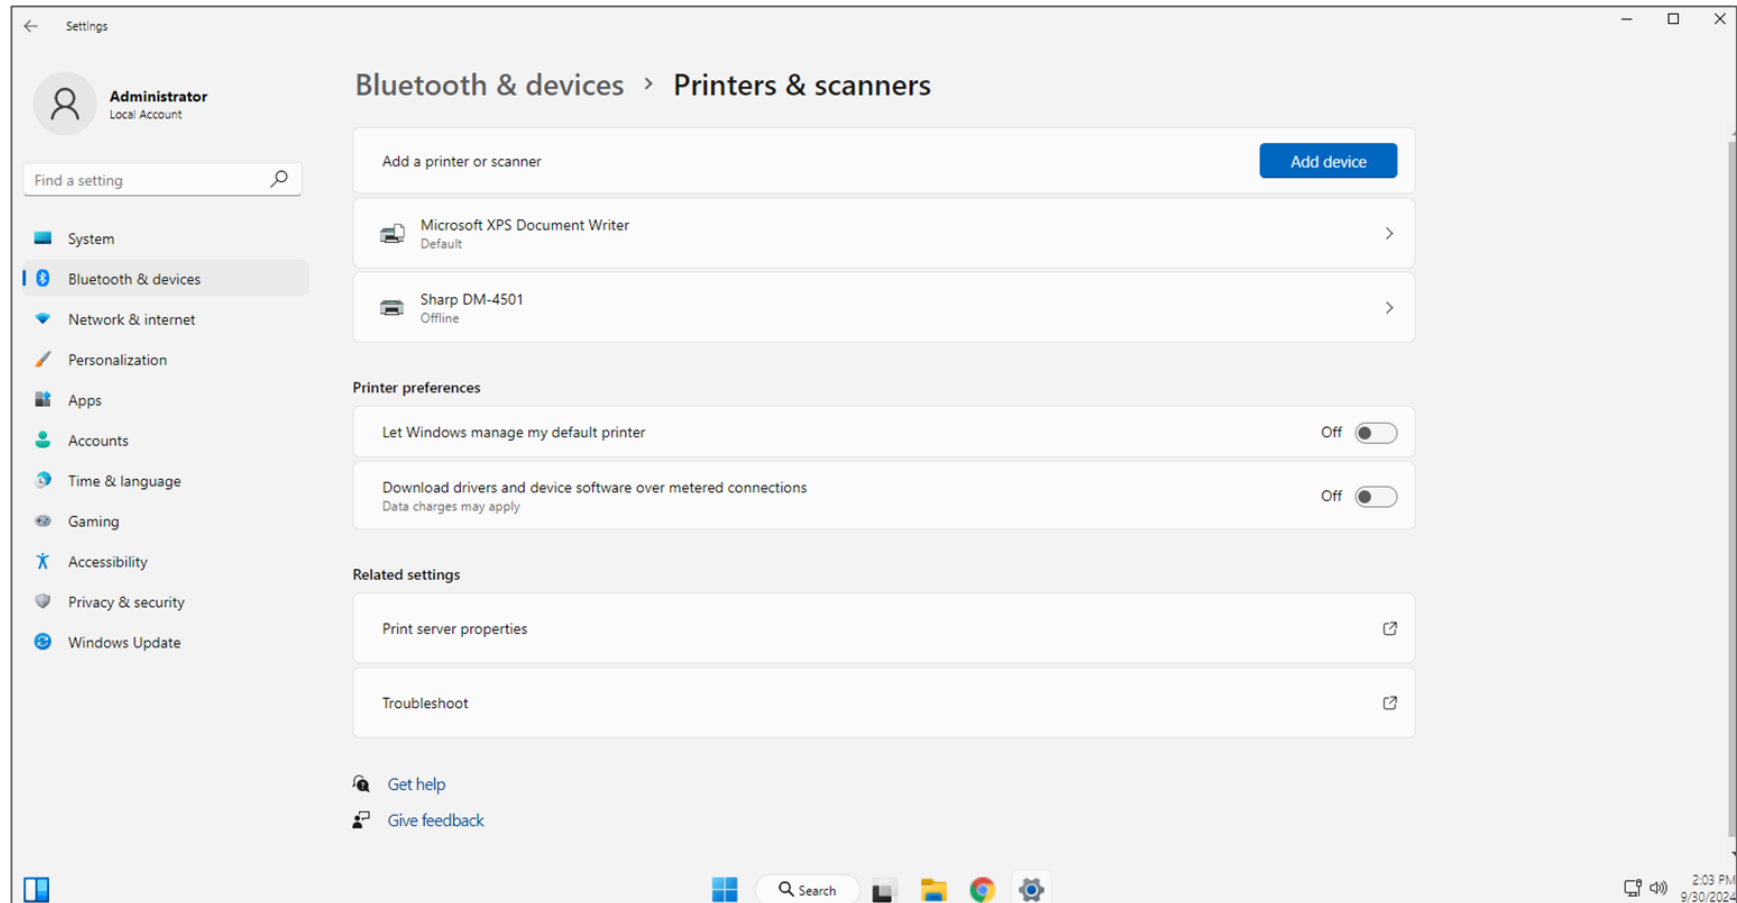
Settings

Administrator
Local Account

Find a setting

System
Bluetooth & devices
Network & internet
Personalization
Apps
Accounts
Time & language
Gaming
Accessibility
Privacy & security
Windows Update

Bluetooth & devices > Printers & scanners

Add a printer or scanner
Add device

Microsoft XPS Document Writer
Default

Sharp DM-4501
Offline

Printer preferences

Let Windows manage my default printer
Off

Download drivers and device software over metered connections
Data charges may apply
Off

Related settings

Print server properties

Troubleshoot

Get help

Give feedback

Search

2:03 PM
9/30/2024